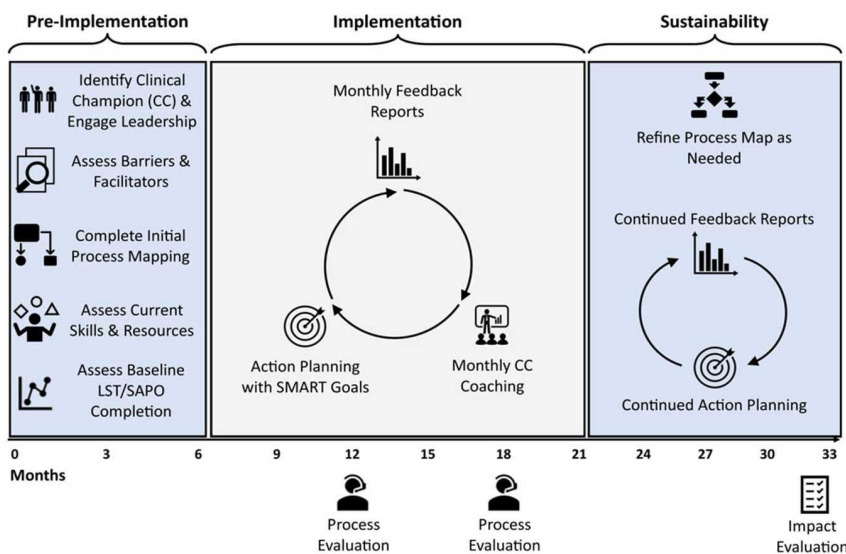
Pre-Implementation

Identify Clinical Champion (CC) & Engage Leadership

Assess Barriers & Facilitators

Complete Initial Process Mapping

Assess Current Skills & Resources

Assess Baseline LST/SAPO Completion

Implementation

Monthly Feedback Reports

Action Planning with SMART Goals

Monthly CC Coaching

Sustainability

Refine Process Map as Needed

Continued Feedback Reports

Continued Action Planning

0 3 6 9 12 15 18 21 24 27 30 33

Months

Process Evaluation

Process Evaluation

Impact Evaluation